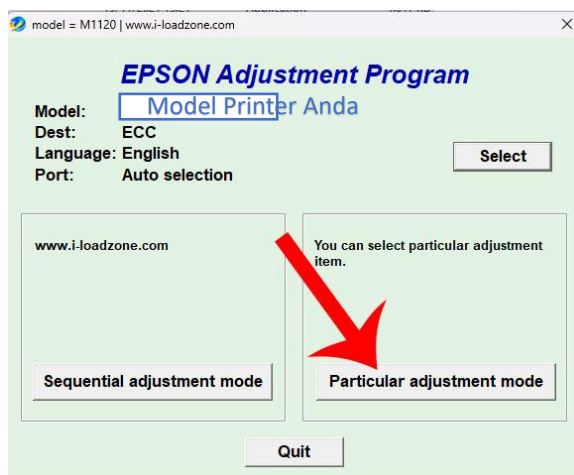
model = M1120 | www.i-loadzone.com

EPSON Adjustment Program

Model: Model Printer Anda
Dest: ECC
Language: English
Port: Auto selection

Select

www.i-loadzone.com

You can select particular adjustment item.

Sequential adjustment mode

Particular adjustment mode

Quit